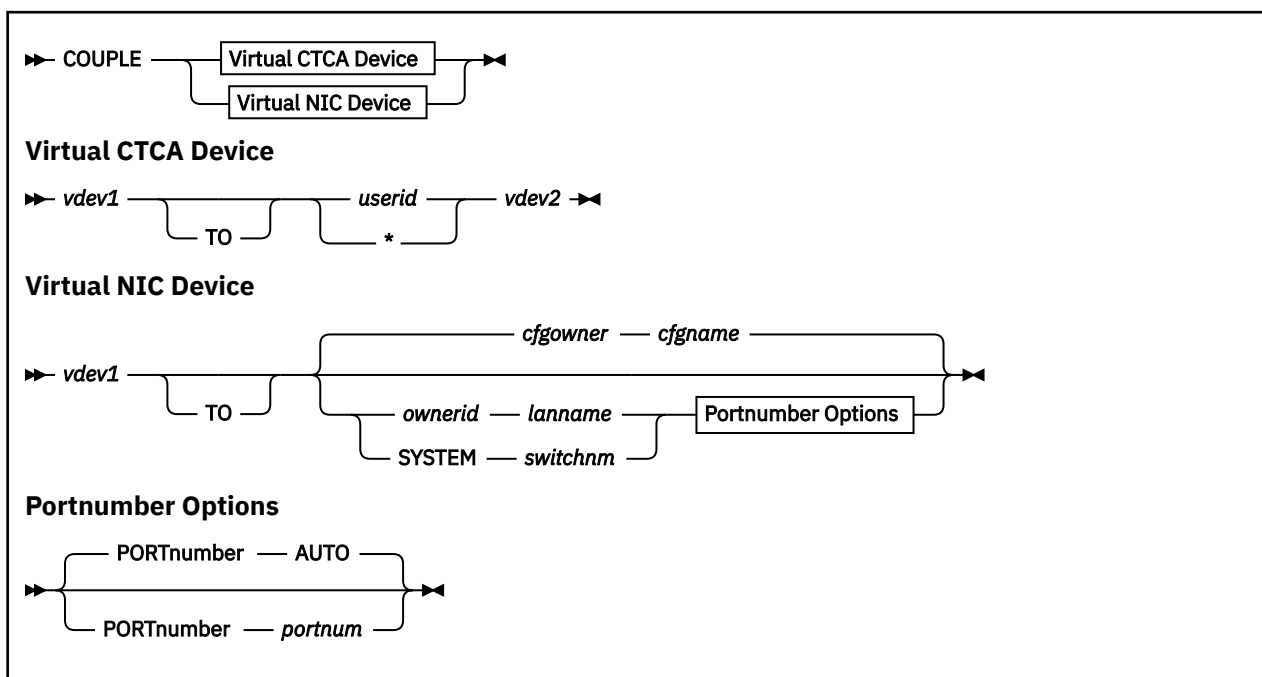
COUPLE Virtual CTCA Device Virtual NIC Device

**Virtual CTCA Device**

*vdev1* TO *userid* * *vdev2*

**Virtual NIC Device**

*cfgowner* *cfgname*

*vdev1* TO *ownerid* *lanname* Portnumber Options SYSTEM *switchnm*

**Portnumber Options**

PORTnumber AUTO

PORTnumber *portnum*